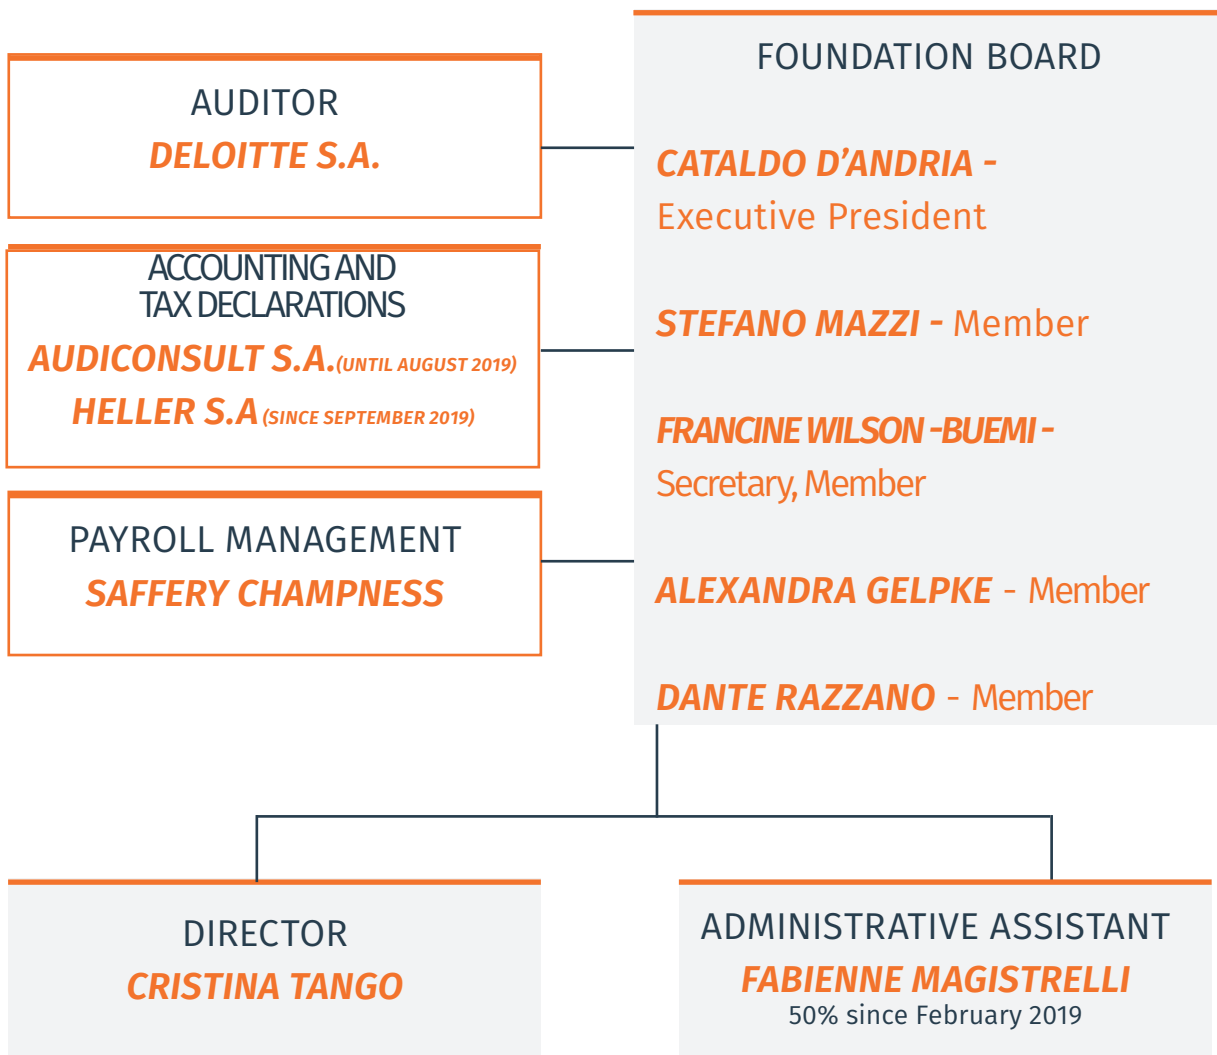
AUDITOR
DELOITTE S.A.

ACCOUNTING AND TAX DECLARATIONS
AUDICONSULT S.A.(UNTIL AUGUST 2019)
HELLER S.A (SINCE SEPTEMBER 2019)

PAYROLL MANAGEMENT
SAFFERY CHAMPNESS

FOUNDATION BOARD

CATALDO D'ANDRIA - Executive President

STEFANO MAZZI - Member

FRANCINE WILSON -BUEMI - Secretary, Member

ALEXANDRA GELPKE - Member

DANTE RAZZANO - Member

DIRECTOR
CRISTINA TANGO

ADMINISTRATIVE ASSISTANT
FABIENNE MAGISTRELLI
50% since February 2019